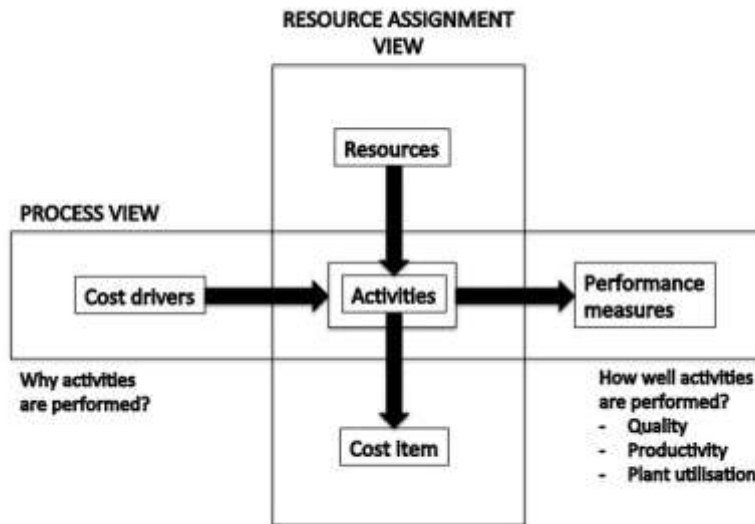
RESOURCE ASSIGNMENT VIEW

Resources

PROCESS VIEW

Cost drivers

Activities

Performance measures

Why activities are performed?

How well activities are performed?
- Quality
- Productivity
- Plant utilisation

Cost item